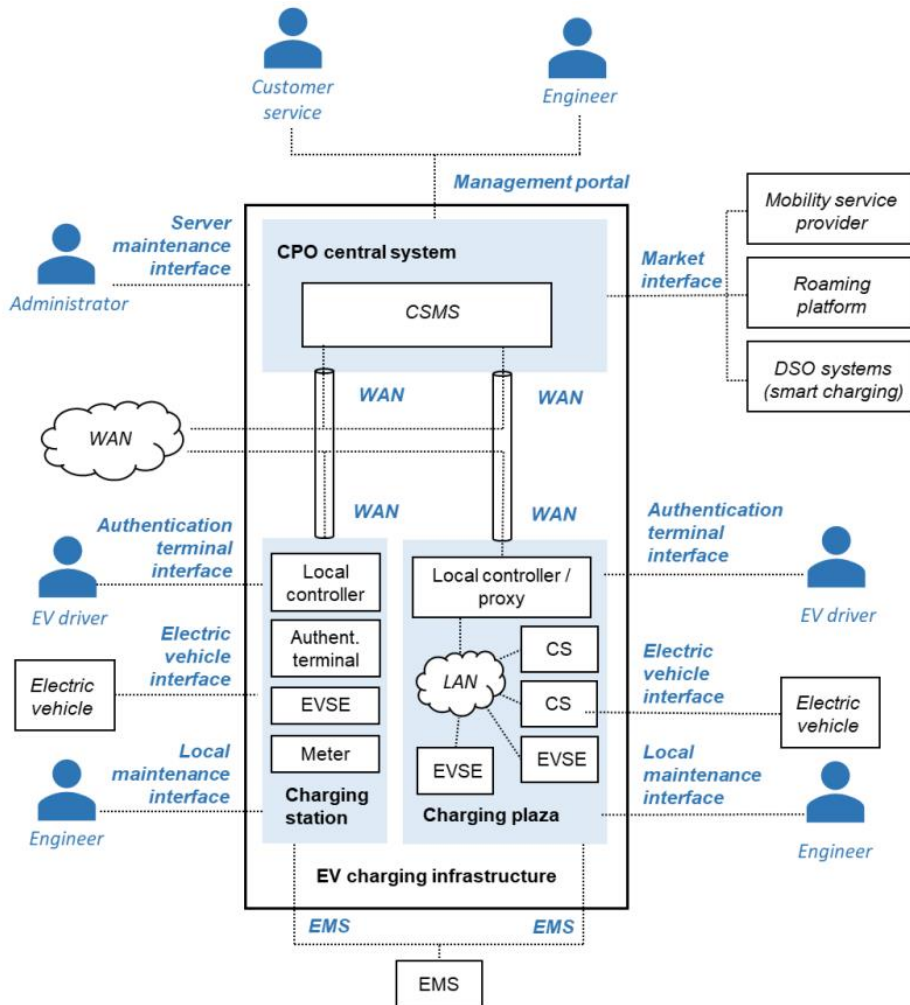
Customer service

Engineer

Management portal

Mobility service provider

Server maintenance interface

CPO central system

Market interface

Roaming platform

Administrator

CSMS

DSO systems (smart charging)

WAN

WAN

WAN

WAN

WAN

Authentication terminal interface

Authentication terminal interface

Local controller

Local controller / proxy

EV driver

EV driver

Authent. terminal

CS

Electric vehicle interface

Electric vehicle interface

LAN

Electric vehicle

EVSE

CS

Electric vehicle

Meter

EVSE

Local maintenance interface

EVSE

Local maintenance interface

Charging station

Charging plaza

Engineer

Engineer

EV charging infrastructure

EMS

EMS

EMS